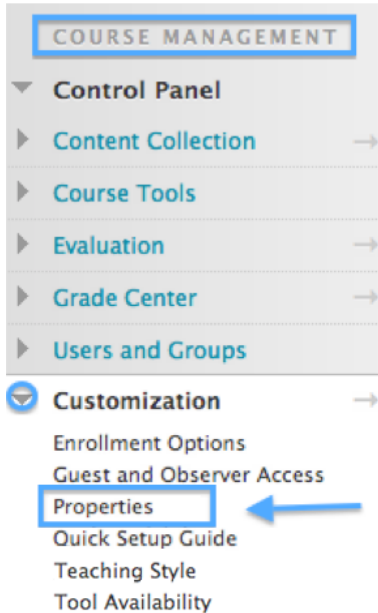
COURSE MANAGEMENT

Control Panel

Content Collection

Course Tools

Evaluation

Grade Center

Users and Groups

Customization

Enrollment Options

Guest and Observer Access

Properties

Quick Setup Guide

Teaching Style

Tool Availability